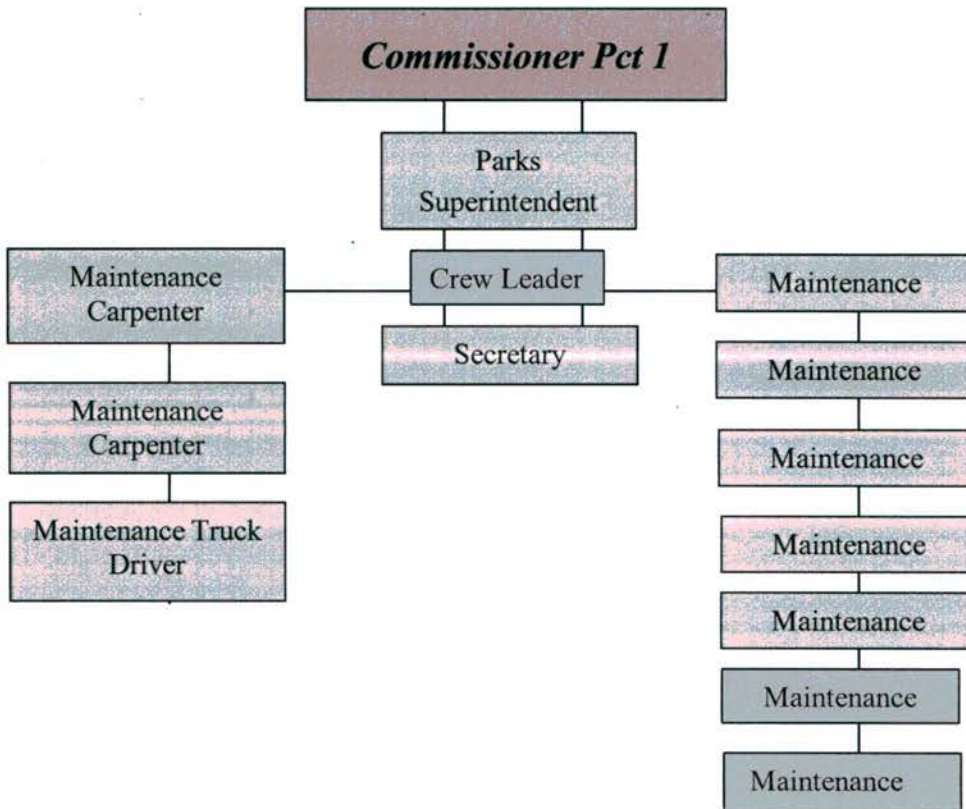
Commissioner Pct 1

Parks Superintendent

Crew Leader

Secretary

Maintenance Carpenter

Maintenance Carpenter

Maintenance Truck Driver

Maintenance

Maintenance

Maintenance

Maintenance

Maintenance

Maintenance

Maintenance